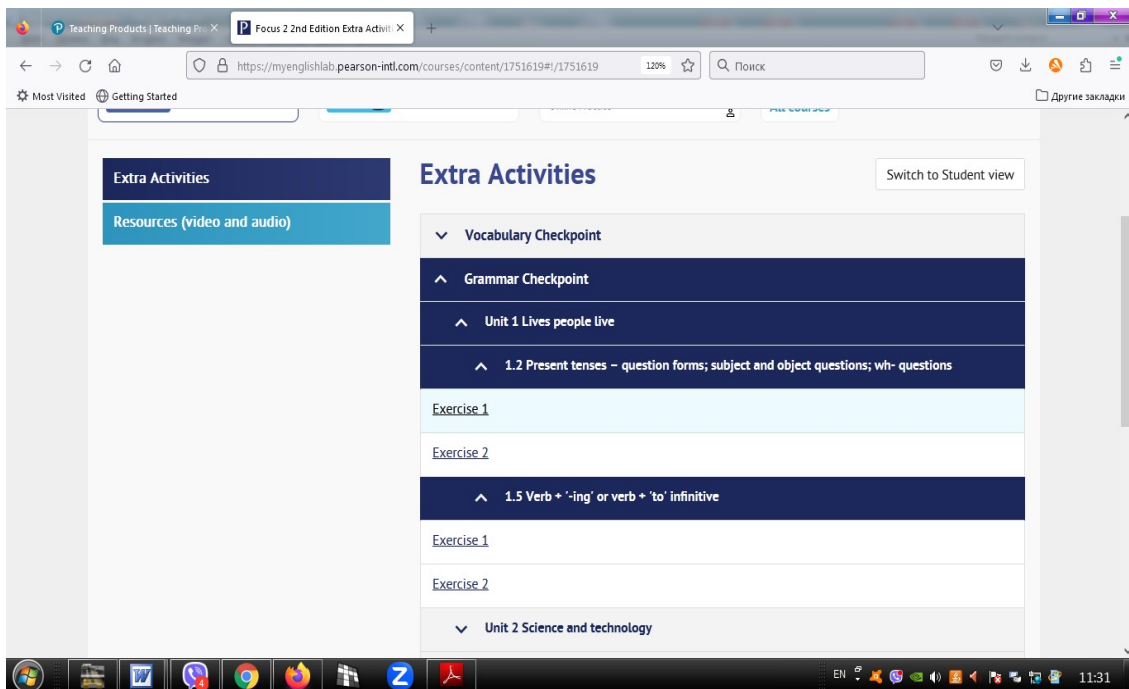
Teaching Products | Teaching Pro ×
Focus 2 2nd Edition Extra Activiti ×
https://myenglishlab.pearson-intl.com/courses/content/1751619#!/1751619
120%
Поиск
Most Visited
Getting Started
Другие закладки

Extra Activities
Resources (video and audio)

Extra Activities
Switch to Student view

Vocabulary Checkpoint
Grammar Checkpoint
Unit 1 Lives people live
1.2 Present tenses – question forms; subject and object questions; wh- questions
Exercise 1
Exercise 2
1.5 Verb + '-ing' or verb + 'to' infinitive
Exercise 1
Exercise 2
Unit 2 Science and technology

EN
11:31